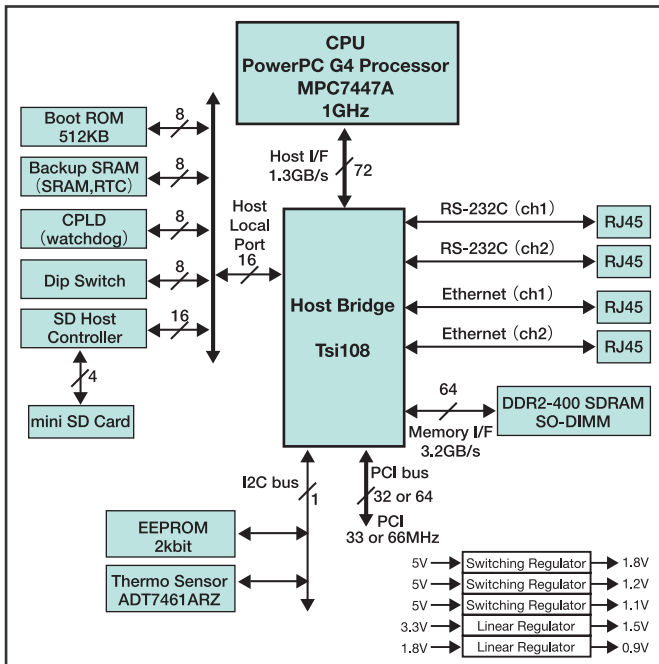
CPU
PowerPC G4 Processor
MPC7447A
1GHz

Boot ROM
512KB

8

Backup SRAM
(SRAM,RTC)

8

CPLD
(watchdog)

8

Dip Switch

8

SD Host
Controller

16

4

mini SD Card

Host I/F
1.3GB/s

72

Host
Local
Port

16

Host Bridge

Tsi108

RS-232C (ch1)

RJ45

RS-232C (ch2)

RJ45

Ethernet (ch1)

RJ45

Ethernet (ch2)

RJ45

64

DDR2-400 SDRAM
SO-DIMM

Memory I/F
3.2GB/s

I2C bus

1

PCI bus
32 or 64

PCI
33 or 66MHz

EEPROM
2kbit

Thermo Sensor
ADT7461ARZ

5V Switching Regulator 1.8V
5V Switching Regulator 1.2V
5V Switching Regulator 1.1V
3.3V Linear Regulator 1.5V
1.8V Linear Regulator 0.9V